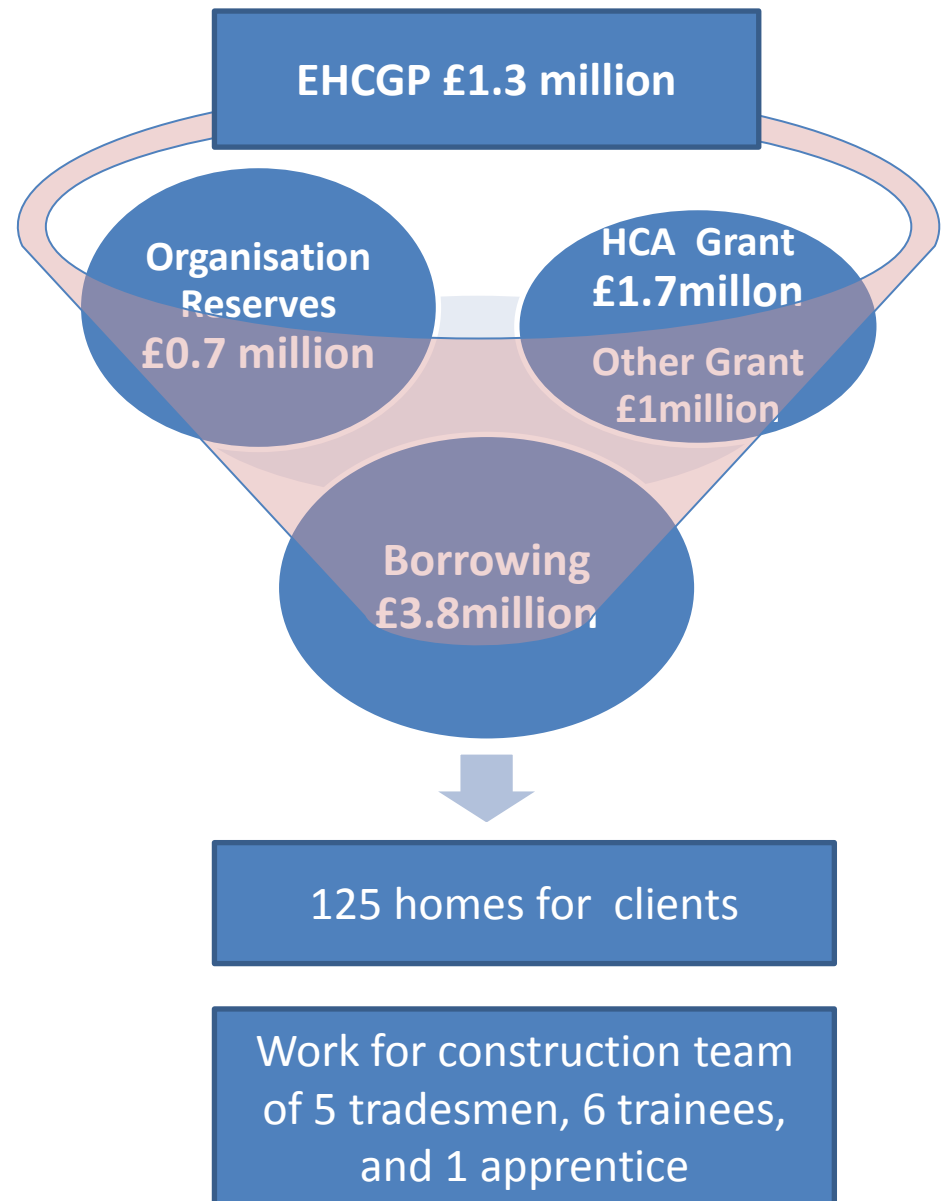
EHCGP £1.3 million

Organisation Reserves £0.7 million

HCA Grant £1.7millon

Other Grant £1million

Borrowing £3.8million

125 homes for clients

Work for construction team of 5 tradesmen, 6 trainees, and 1 apprentice